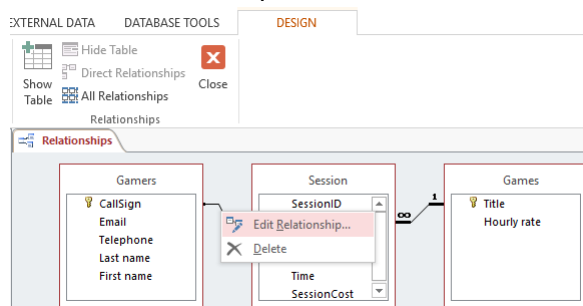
EXTERNAL DATA DATABASE TOOLS DESIGN

Show Table
Hide Table
Direct Relationships
All Relationships
Close
Relationships

Relationships

Gamers
CallSign
Email
Telephone
Last name
First name

Session
SessionID
Time
SessionCost

Edit Relationship...
Delete

1
∞

Games
Title
Hourly rate